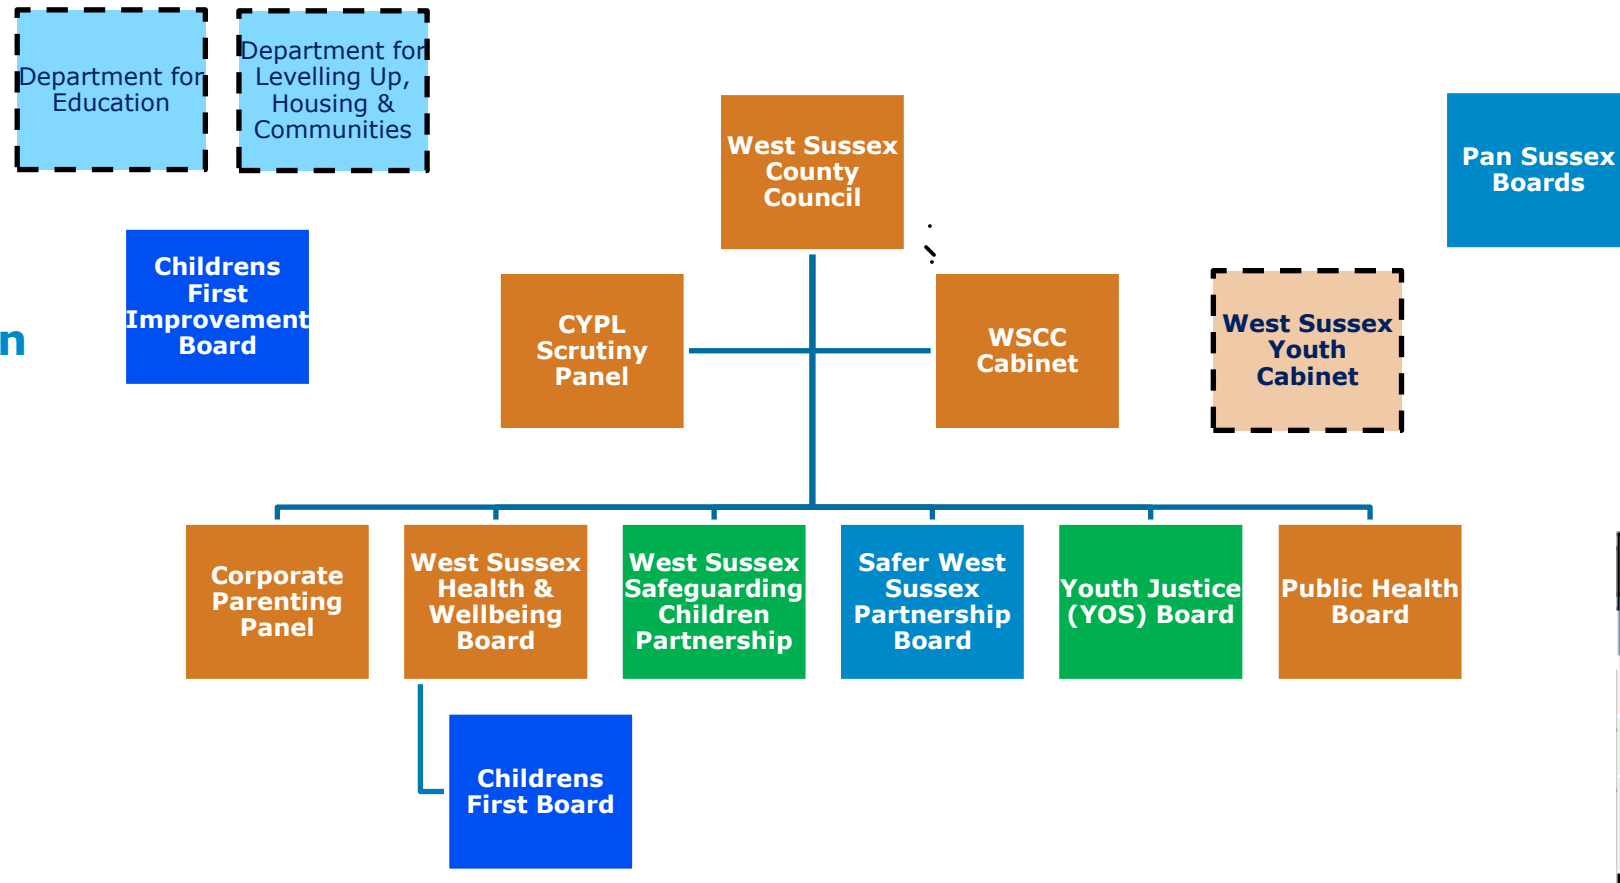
Department for Education

Department for Levelling Up, Housing & Communities

West Sussex County Council

Pan Sussex Boards

Childrens First Improvement Board

n

CYPL Scrutiny Panel

WSCC Cabinet

West Sussex Youth Cabinet

Corporate Parenting Panel

West Sussex Health & Wellbeing Board

West Sussex Safeguarding Children Partnership

Safer West Sussex Partnership Board

Youth Justice (YOS) Board

Public Health Board

Childrens First Board